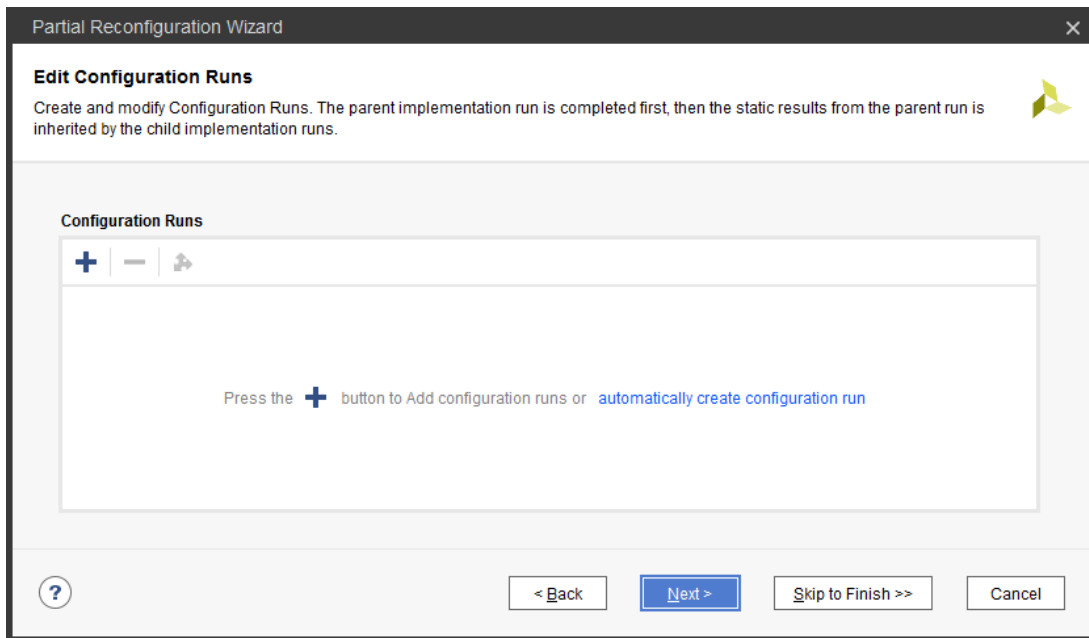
Partial Reconfiguration Wizard

Edit Configuration Runs

Create and modify Configuration Runs. The parent implementation run is completed first, then the static results from the parent run is inherited by the child implementation runs.

Configuration Runs

+ —

Press the + button to Add configuration runs or automatically create configuration run

?

< Back

Next >

Skip to Finish >>

Cancel